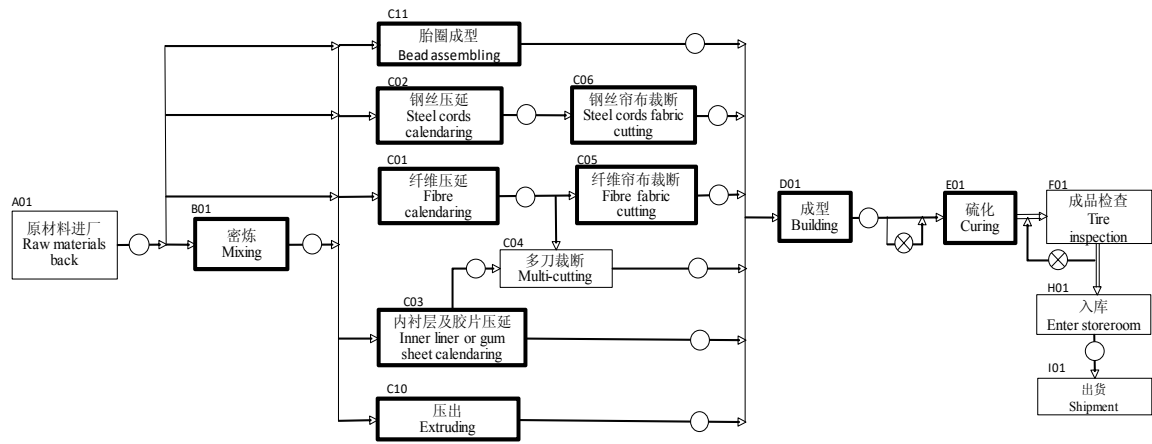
C11
胎圈成型
Bead assembling

C02
钢丝压延
Steel cords calendaring

C06
钢丝帘布裁断
Steel cords fabric cutting

C01
纤维压延
Fibre calendaring

C05
纤维帘布裁断
Fibre fabric cutting

A01
原材料进厂
Raw materials back

B01
密炼
Mixing

C04
多刀裁断
Multi-cutting

C03
内衬层及胶片压延
Inner liner or gum sheet calendaring

C10
压出
Extruding

D01
成型
Building

E01
硫化
Curing

F01
成品检查
Tire inspection

H01
入库
Enter storeroom

I01
出货
Shipment